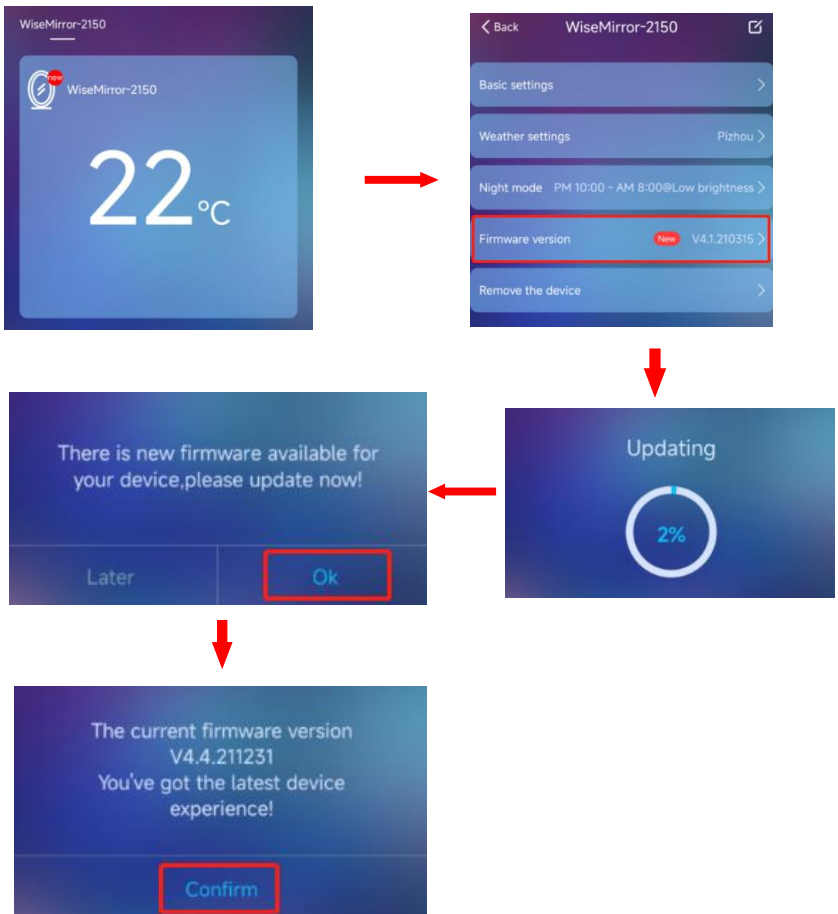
WiseMirror-2150

new

WiseMirror-2150

22℃

< Back WiseMirror-2150

Basic settings

Weather settings Pizhou

Night mode PM 10:00 - AM 8:00@Low brightness

Firmware version New V4.1.210315

Remove the device

Updating

2%

There is new firmware available for your device,please update now!

Later Ok

The current firmware version V4.4.211231 You've got the latest device experience!

Confirm